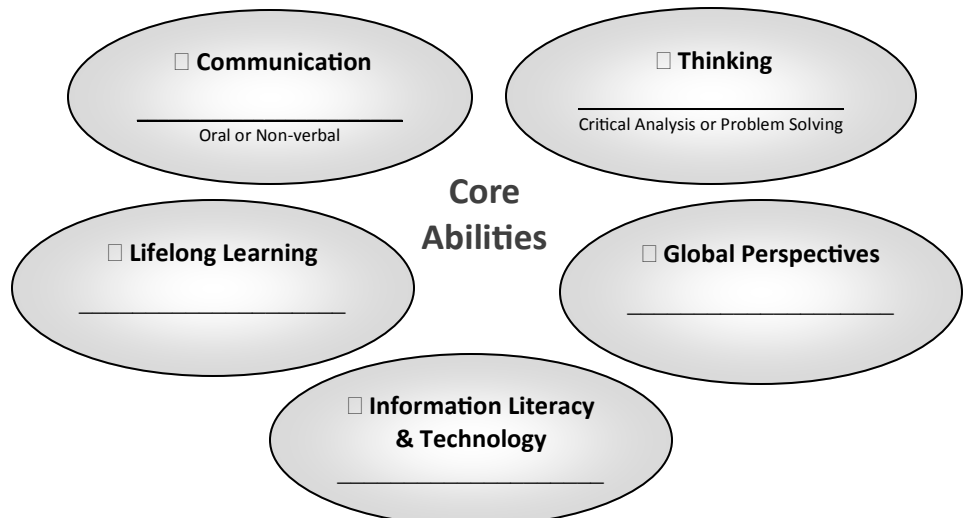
□ Communication

________________

Oral or Non-verbal

□ Thinking

________________

Critical Analysis or Problem Solving

Core Abilities

□ Lifelong Learning

________________

□ Global Perspectives

________________

□ Information Literacy & Technology

________________